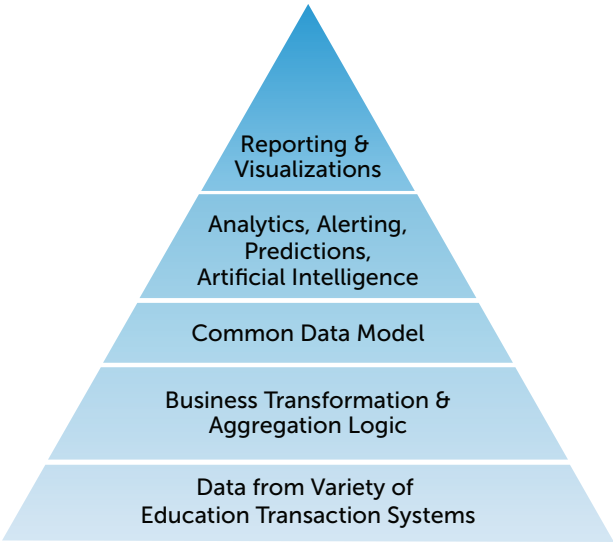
Reporting &
Visualizations

Analytics, Alerting,
Predictions,
Artificial Intelligence

Common Data Model

Business Transformation &
Aggregation Logic

Data from Variety of
Education Transaction Systems